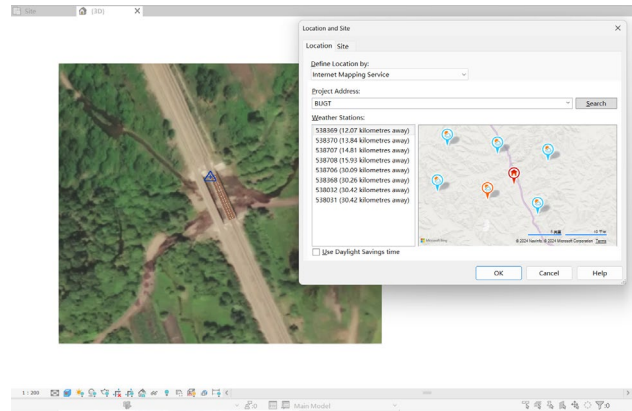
Site
{3D}

Location and Site

Location Site

Define Location by:
Internet Mapping Service

Project Address:
BUGT
Search

Weather Stations:
538369 (12.07 kilometres away)
538370 (13.84 kilometres away)
538707 (14.81 kilometres away)
538708 (15.93 kilometres away)
538706 (30.09 kilometres away)
538368 (30.26 kilometres away)
538032 (30.42 kilometres away)
538031 (30.42 kilometres away)

© 2024 Microsoft Corporation Terms

Use Daylight Savings time

OK
Cancel
Help

1 : 200
:0
Main Model